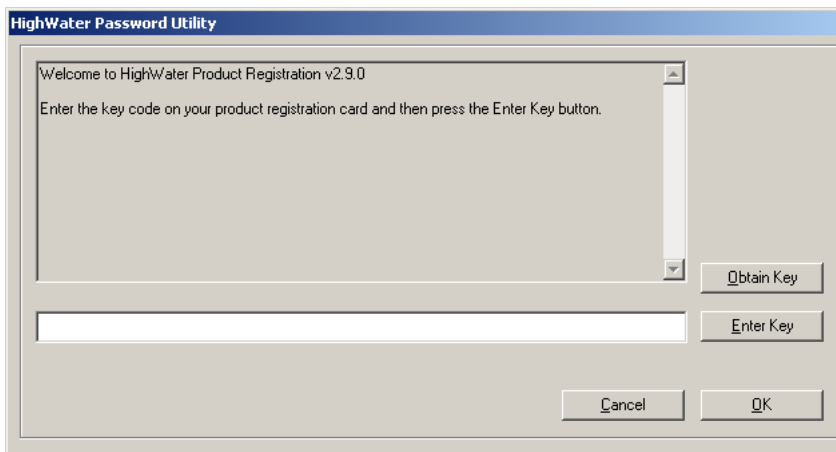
HighWater Password Utility

Welcome to HighWater Product Registration v2.9.0

Enter the key code on your product registration card and then press the Enter Key button.

Obtain Key

Enter Key

Cancel

OK